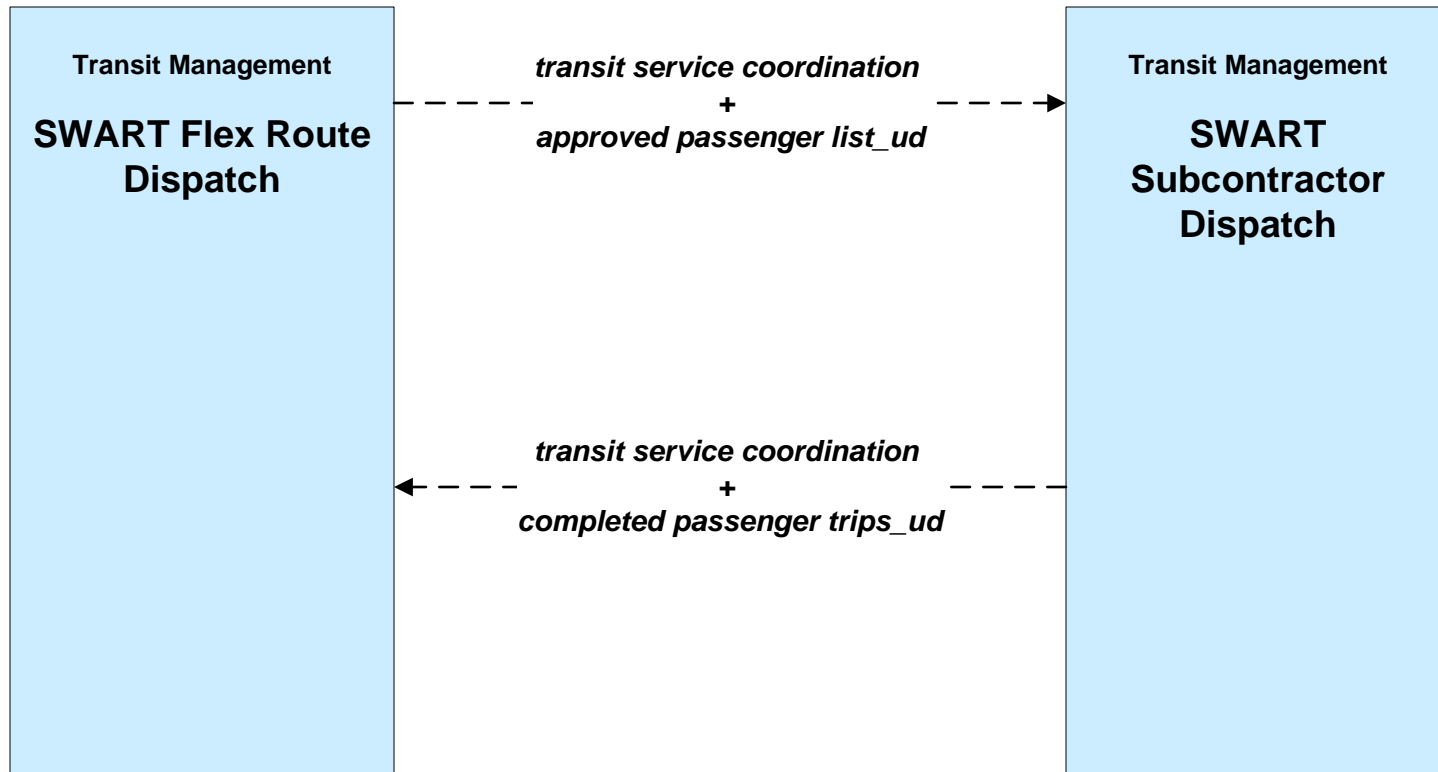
Transit Management

SWART Flex Route Dispatch

transit service coordination
+
approved passenger list_ud

Transit Management

SWART Subcontractor Dispatch

transit service coordination
+
completed passenger trips_ud